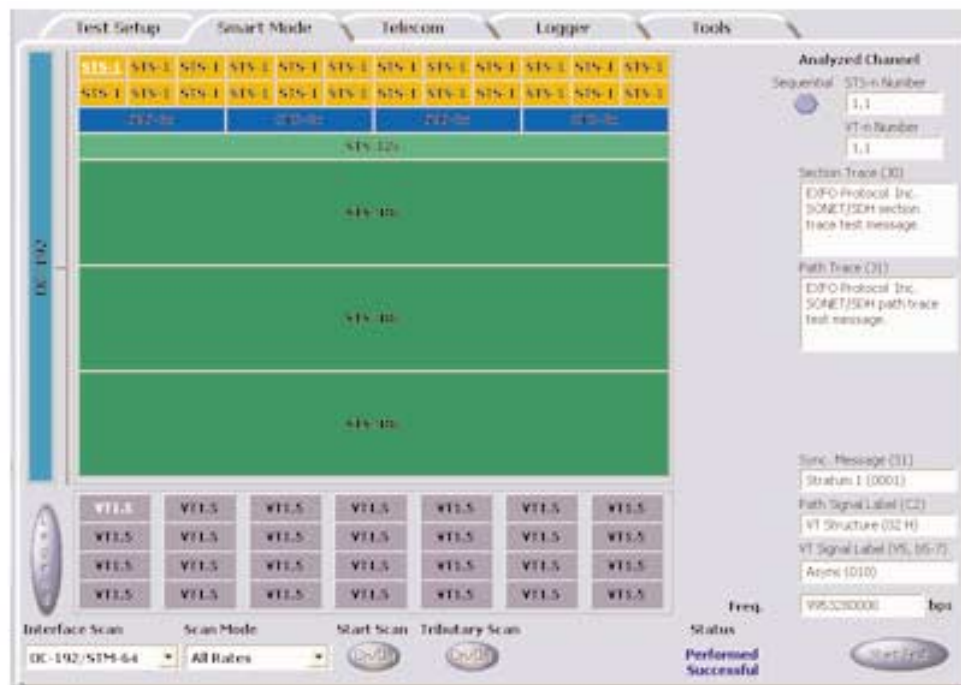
Test Setup | Smart Mode | Telecom | Logger | Tools

| STS-1 | STS-1 | STS-1 | STS-1 | STS-1 | STS-1 | STS-1 | STS-1 | STS-1 | STS-1 | STS-1 | STS-1 |
|---|---|---|---|---|---|---|---|---|---|---|---|
| STS-1 | STS-1 | STS-1 | STS-1 | STS-1 | STS-1 | STS-1 | STS-1 | STS-1 | STS-1 | STS-1 | STS-1 |

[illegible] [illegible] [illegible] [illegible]

STS-12c

STS-48c

STS-48c

STS-48c

OC-192

| VT1.5 | VT1.5 | VT1.5 | VT1.5 | VT1.5 | VT1.5 | VT1.5 |
|---|---|---|---|---|---|---|
| VT1.5 | VT1.5 | VT1.5 | VT1.5 | VT1.5 | VT1.5 | VT1.5 |
| VT1.5 | VT1.5 | VT1.5 | VT1.5 | VT1.5 | VT1.5 | VT1.5 |
| VT1.5 | VT1.5 | VT1.5 | VT1.5 | VT1.5 | VT1.5 | VT1.5 |

Analyzed Channel
Sequential
STS-n Number
1,1
VT-n Number
1,1
Section Trace (J0)
EXFO Protocol Inc. SONET/SDH section trace test message.
Path Trace (J1)
EXFO Protocol Inc. SONET/SDH path trace test message.

Sync. Message (S1)
Stratum 1 (0001)
Path Signal Label (C2)
VT Structure (02 H)
VT Signal Label (V5, b5-7)
Async (010)

Freq. 9953280000 bps

Interface Scan
OC-192/STM-64
Scan Mode
All Rates
Start Scan
Tributary Scan
Status
Performed Successful
Start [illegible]